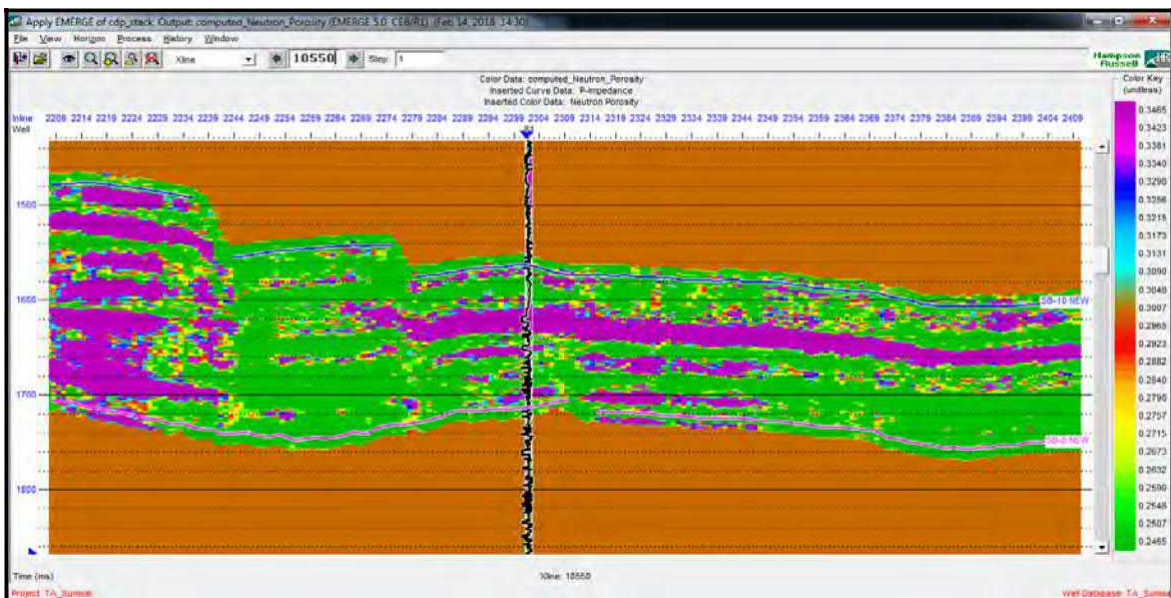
Apply EMERGE of cdp_stack: Output: computed_Neutron_Porosity (EMERGE 5.0 CEB/RI) (Feb 14, 2018 14:30)

File View Horizon Process History Window

Xline 10550 Step: 1

Hampson Russell

Color Data: computed_Neutron_Porosity
Inserted Curve Data: P-Impedance
Inserted Color Data: Neutron Porosity

Color Key (unitless)

Inline 2209 2214 2219 2224 2229 2234 2239 2244 2249 2254 2259 2264 2269 2274 2279 2284 2289 2294 2299 2304 2309 2314 2319 2324 2329 2334 2339 2344 2349 2354 2359 2364 2369 2374 2379 2384 2389 2394 2399 2404 2409

Well

1600

1650

1700

1800

SB-10 NEW

SB-8 NEW

0.3465
0.3423
0.3381
0.3340
0.3298
0.3256
0.3215
0.3173
0.3131
0.3090
0.3048
0.3007
0.2965
0.2923
0.2882
0.2840
0.2798
0.2757
0.2715
0.2673
0.2632
0.2590
0.2548
0.2507
0.2465

Time (ms)

Xline: 10550

Project: TA_Sumsel

Well Database: TA_Sumsel